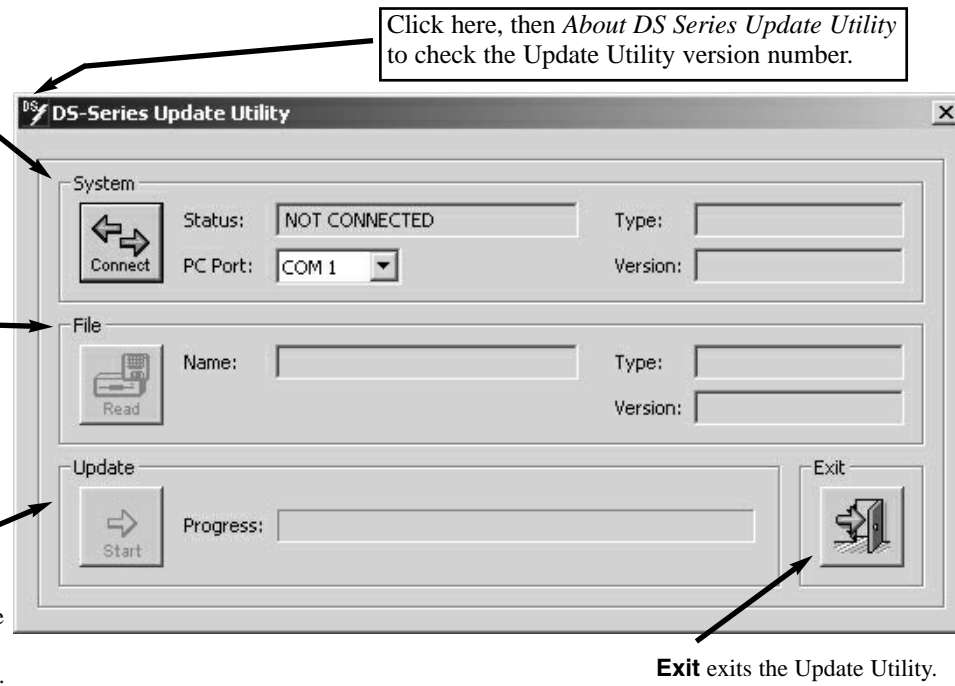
Click here, then *About DS Series Update Utility* to check the Update Utility version number.

DS DS-Series Update Utility

System

Connect

Status: NOT CONNECTED

PC Port: COM 1

Type:

Version:

File

Read

Name:

Type:

Version:

Update

Start

Progress:

Exit

**Exit** exits the Update Utility.